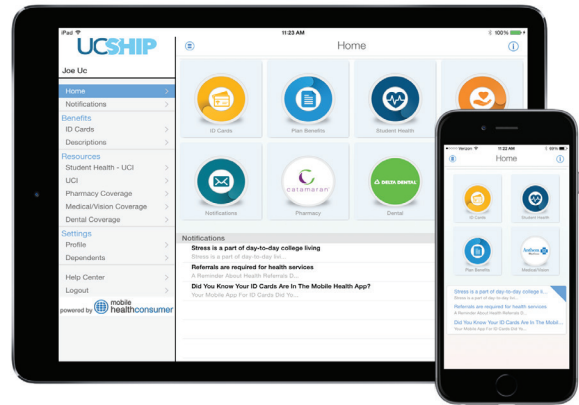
iPad 11:23 AM 100%

UCSHIP

Joe Uc

Home
Notifications
Benefits
ID Cards
Descriptions
Resources
Student Health - UCI
UCI
Pharmacy Coverage
Medical/Vision Coverage
Dental Coverage
Settings
Profile
Dependents
Help Center
Logout

powered by mobile healthconsumer

Home

ID Cards
Plan Benefits
Student Health
Notifications
catamaran
Pharmacy
DELTA DENTAL
Dental

Notifications
Stress is a part of day-to-day college living
Stress is a part of day-to-day livi...
Referrals are required for health services
A Reminder About Health Referrals D...
Did You Know Your ID Cards Are In The Mobile Health App?
Your Mobile App For ID Cards Did Yo...

Verizon 11:23 AM 99%

Home

ID Cards
Student Health
Plan Benefits
Anthem
Medical/Vision

Stress is a part of day-to-day college living
Stress is a part of day-to-day livi...
Referrals are required for health services
A Reminder About Health Referrals D...
Did You Know Your ID Cards Are In The Mobil...
Your Mobile App For ID Cards Did Yo...